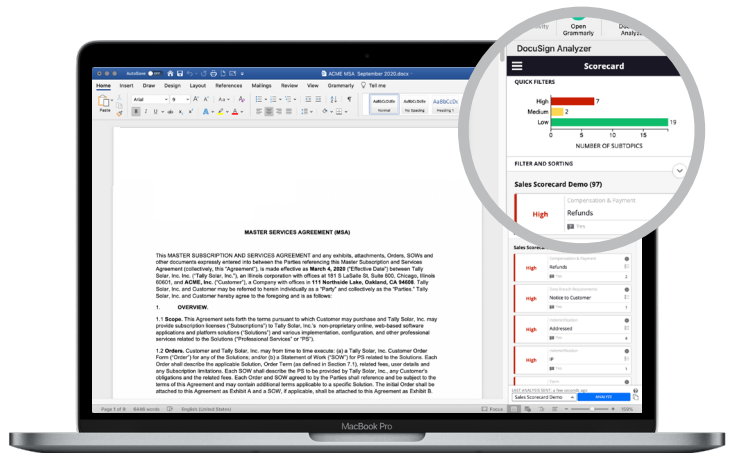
AutoSave ACME MSA September 2020.docx

Home Insert Draw Design Layout References Mailings Review View Grammarly Tell me

Paste Arial

AaBbCcDdEe Normal AaBbCcDdEe No Spacing AaBbCcDc Heading 1

MASTER SERVICES AGREEMENT (MSA)

This MASTER SUBSCRIPTION AND SERVICES AGREEMENT and any exhibits, attachments, Orders, SOWs and other documents expressly entered into between the Parties referencing this Master Subscription and Services Agreement (collectively, this "Agreement"), is made effective as **March 4, 2020** ("Effective Date") between Tally Solar, Inc. ("Tally Solar, Inc."), an Illinois corporation with offices at 181 S LaSalle St. Suite 500, Chicago, Illinois 60601, and **ACME, Inc.** ("Customer"), a Company with offices in **111 Northside Lake, Oakland, CA 94608**. Tally Solar, Inc. and Customer may be referred to herein individually as a "Party" and collectively as the "Parties." Tally Solar, Inc. and Customer hereby agree to the foregoing and is as follows:

1. **OVERVIEW.**

1.1 **Scope.** This Agreement sets forth the terms pursuant to which Customer may purchase and Tally Solar, Inc. may provide subscription licenses ("Subscriptions") to Tally Solar, Inc.'s non-proprietary online, web-based software applications and platform solutions ("Solutions") and various implementation, configuration, and other professional services related to the Solutions ("Professional Services" or "PS").

1.2 **Orders.** Customer and Tally Solar, Inc. may from time to time enter into: (a) a Tally Solar, Inc. Customer Order Form ("Order") for any of the Solutions; and/or (b) a Statement of Work ("SOW") for PS related to the Solutions. Each Order shall describe the applicable Solution, Order Term (as defined in Section 7.1), related fees, user details and any Subscription limitations. Each SOW shall describe the PS to be provided by Tally Solar, Inc., any Customer's obligations and the related fees. Each Order and SOW agreed to by the Parties shall reference and be subject to the terms of this Agreement and may contain additional terms applicable to a specific Solution. The initial Order shall be attached to this Agreement as Exhibit A and a SOW, if applicable, shall be attached to this Agreement as Exhibit B.

Page 1 of 8 8486 words English (United States) Focus

Open Grammarly Docu Analy

DocuSign Analyzer

Scorecard

QUICK FILTERS

High 7
Medium 2
Low 19
0 5 10 15 20
NUMBER OF SUBTOPICS

FILTER AND SORTING

Sales Scorecard Demo (97)

High Compensation & Payment Refunds Yes

Sales Scorecard

High Compensation & Payment Refunds Yes
High Notice to Customer
High Addressed
High IP

Sales Scorecard Demo ANALYZE

MacBook Pro